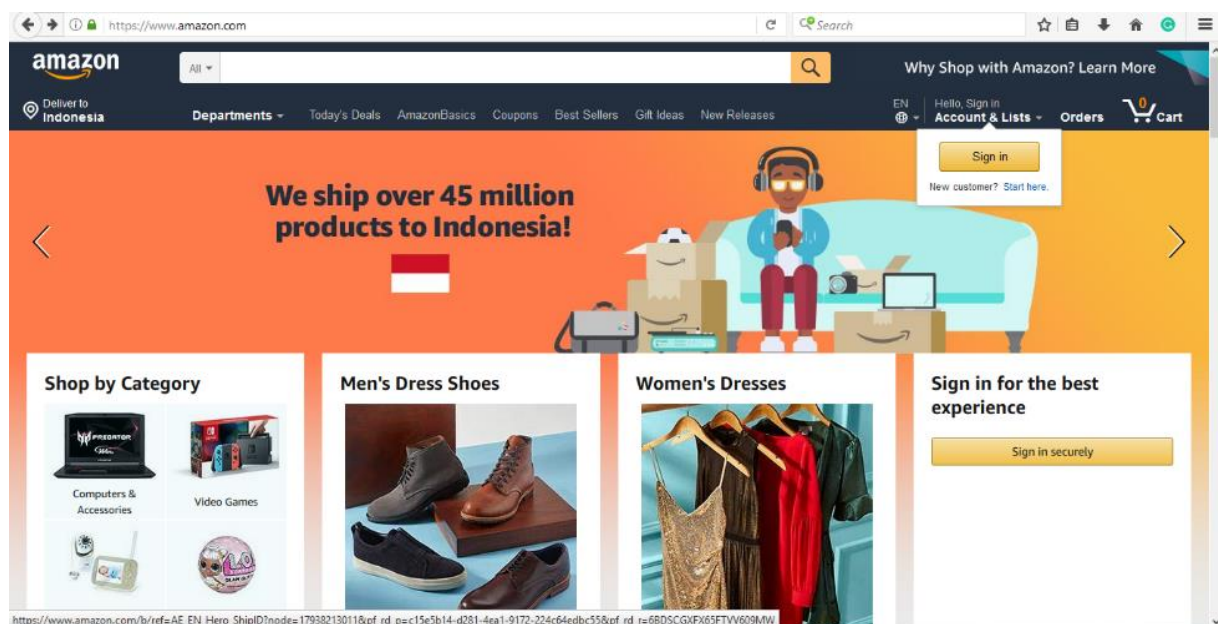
https://www.amazon.com

Search

amazon

All

Why Shop with Amazon? Learn More

Deliver to Indonesia

Departments

Today's Deals AmazonBasics Coupons Best Sellers Gift Ideas New Releases

EN

Hello, Sign in Account & Lists

Orders

0 Cart

Sign in

New customer? Start here.

We ship over 45 million products to Indonesia!

Shop by Category

PREDATOR

Computers & Accessories

Video Games

Men's Dress Shoes

Women's Dresses

Sign in for the best experience

Sign in securely

https://www.amazon.com/b/ref=AE_EN_Hero_ShipID?node=17938213011&pf_rd_p=c15e5b14-d281-4ea1-9172-224c64edbc55&pf_rd_r=6BDSCGXFX65FTVV609MW